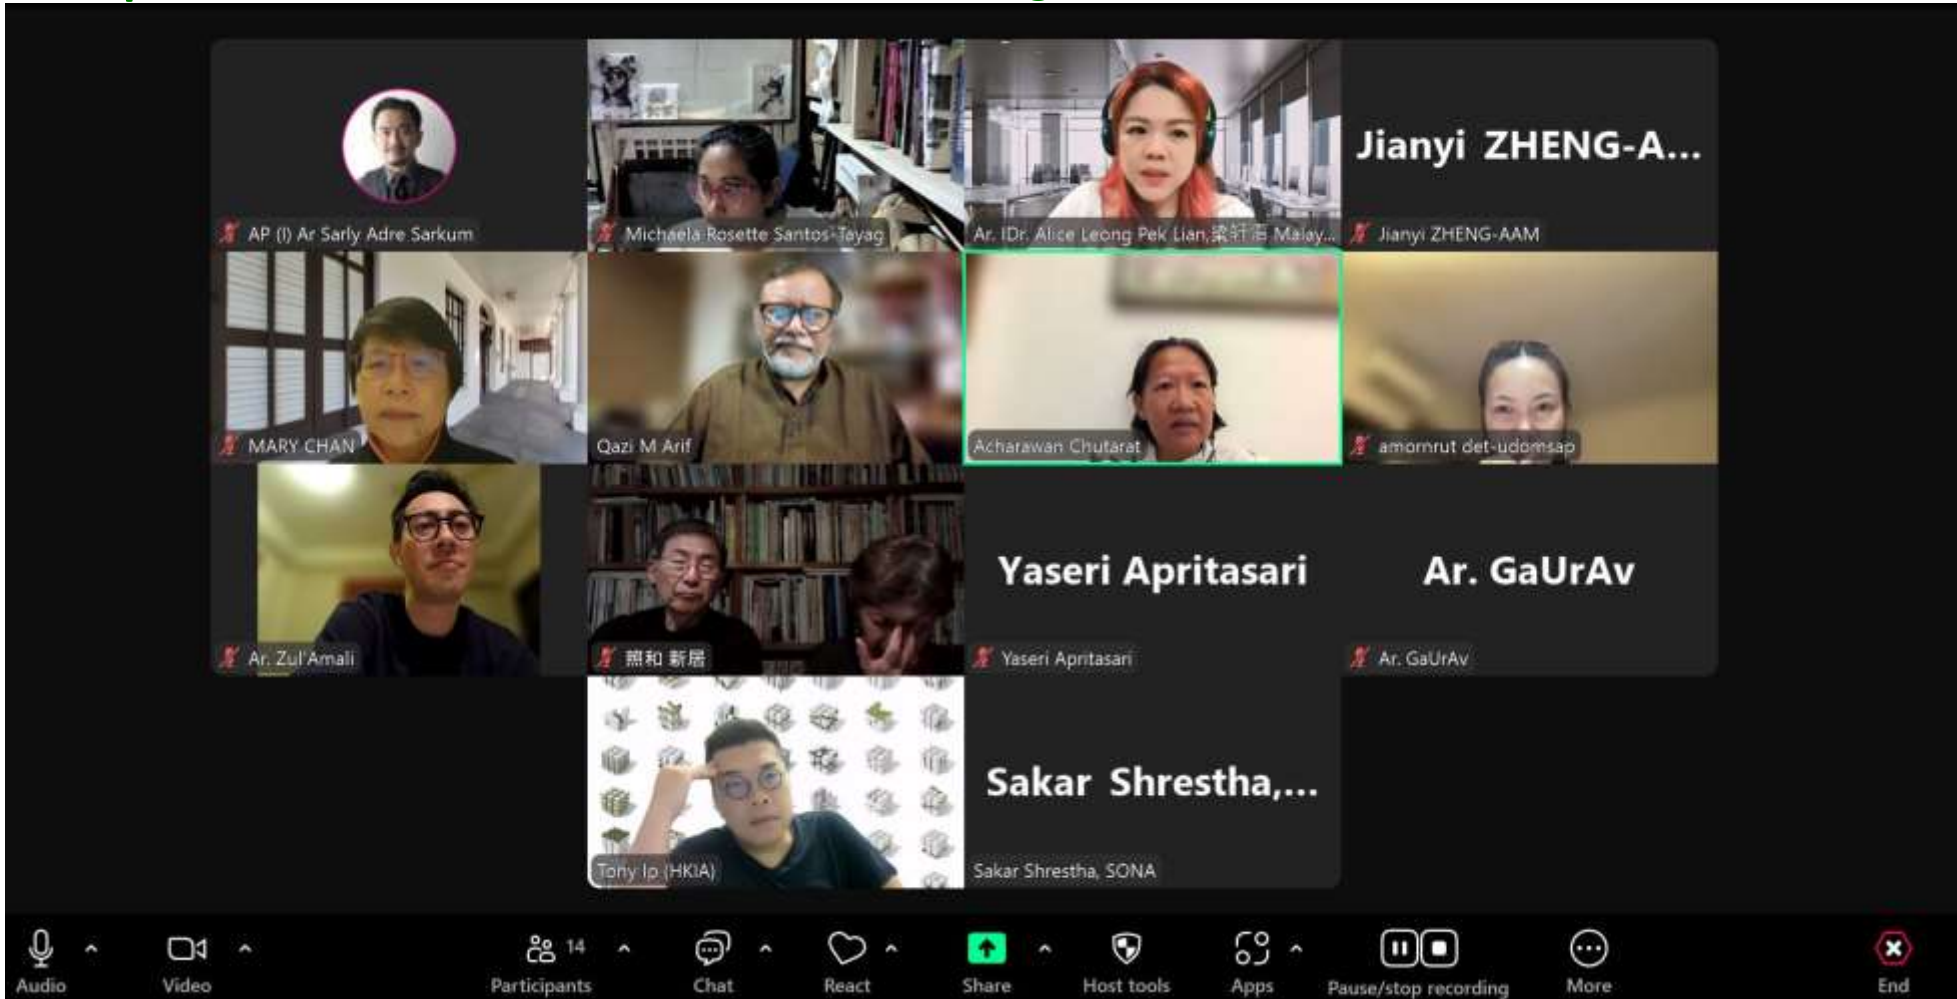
AP (I) Ar Sarly Adre Sarkum

Michaela Rosette Santos-Tayag

Ar. IDr. Alice Leong Pek Lian,梁轩莲 Malay...

Jianyi ZHENG-A...

Jianyi ZHENG-AAM

MARY CHAN

Qazi M Arif

Acharawan Chutarat

amornrut det-udomsap

Ar. Zul'Amali

照和 新居

Yaseri Apritasari

Yaseri Apritasari

Ar. GaUrAv

Ar. GaUrAv

Tony Ip (HKIA)

Sakar Shrestha,...

Sakar Shrestha, SONA

Audio Video 14 Participants Chat React Share Host tools Apps Pause/stop recording More End